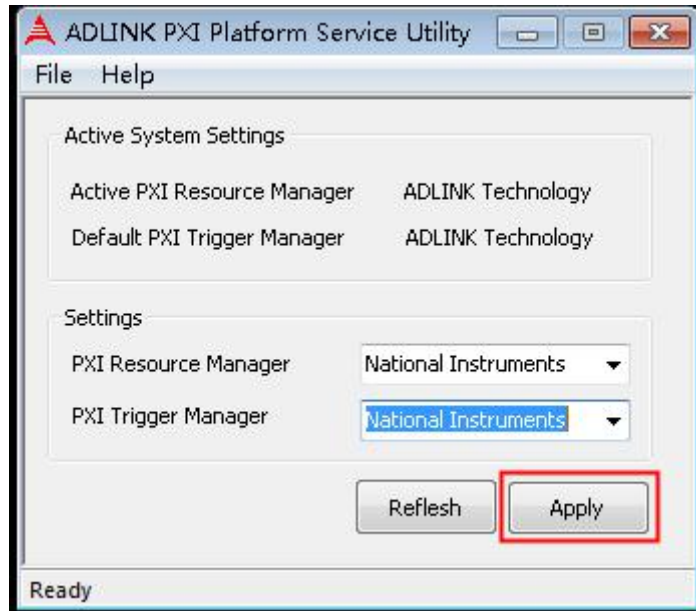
ADLINK PXI Platform Service Utility

File Help

Active System Settings

Active PXI Resource Manager ADLINK Technology

Default PXI Trigger Manager ADLINK Technology

Settings

PXI Resource Manager National Instruments

PXI Trigger Manager National Instruments

Reflesh

Apply

Ready